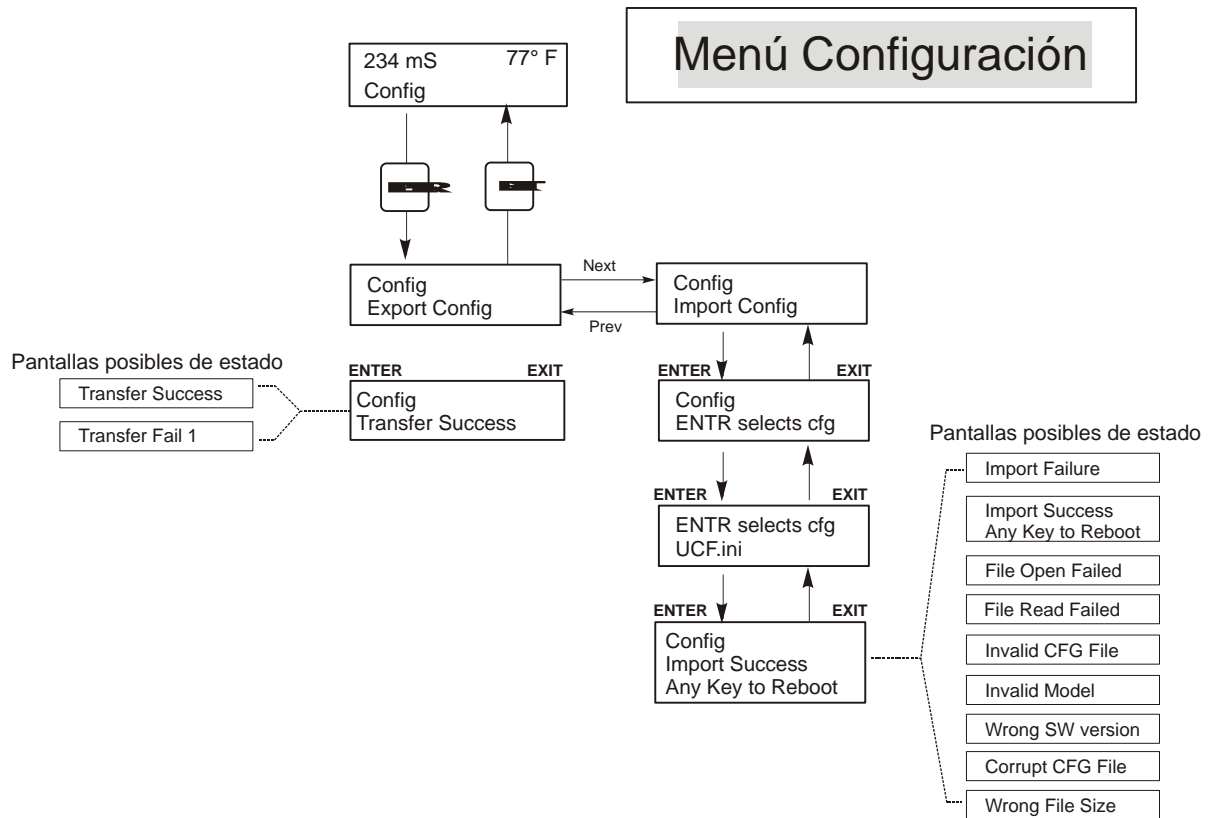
Menú Configuración

234 mS 77° F
Config

Config
Export Config

Next

Prev

Config
Import Config

Pantallas posibles de estado

Transfer Success

Transfer Fail 1

ENTER EXIT

Config
Transfer Success

ENTER EXIT

Config
ENTR selects cfg

ENTER EXIT

ENTR selects cfg
UCF.ini

ENTER EXIT

Config
Import Success
Any Key to Reboot

Pantallas posibles de estado

Import Failure

Import Success
Any Key to Reboot

File Open Failed

File Read Failed

Invalid CFG File

Invalid Model

Wrong SW version

Corrupt CFG File

Wrong File Size